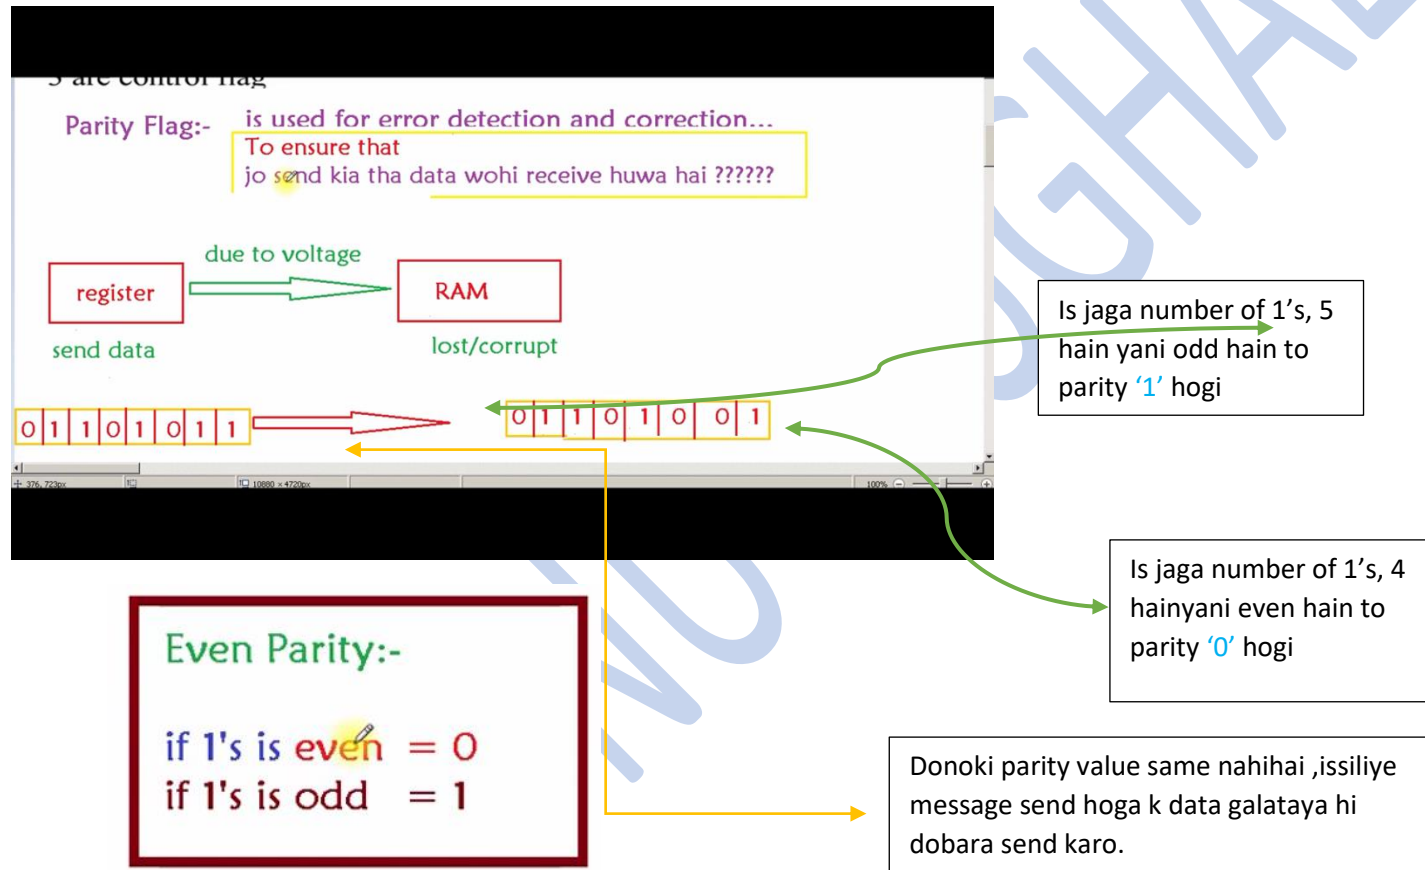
3 are control flag

Parity Flag:- is used for error detection and correction...
To ensure that
jo send kia tha data wohi receive huwa hai ??????

due to voltage

register

RAM

send data

lost/corrupt

0 1 1 0 1 0 1 1

0 1 1 0 1 0 0 1

376, 723px

10880 × 4720px

100%

Is jaga number of 1’s, 5 hain yani odd hain to parity ‘1’ hogi

Is jaga number of 1’s, 4 hainyani even hain to parity ‘0’ hogi

Even Parity:-

if 1's is even = 0
if 1's is odd = 1

Donoki parity value same nahihai ,issiliye message send hoga k data galataya hi dobara send karo.